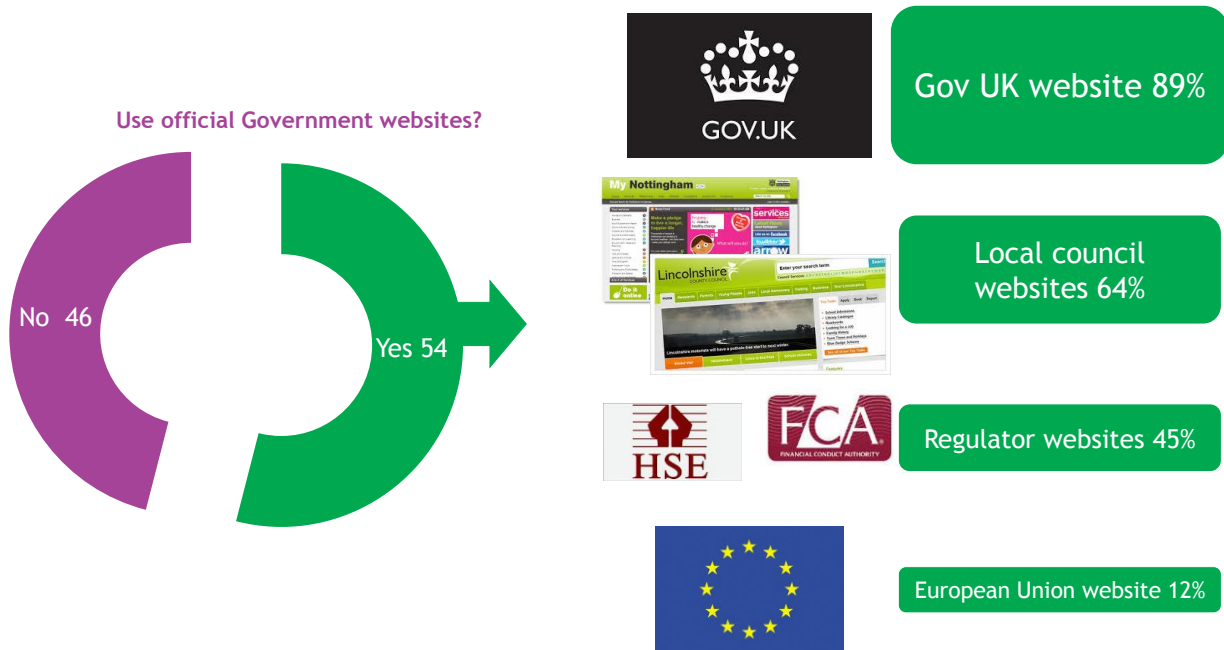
Use official Government websites?

No 46

Yes 54

GOV.UK

Gov UK website 89%

My Nottingham

Lincolnshire COUNTY COUNCIL

Local council websites 64%

HSE

FCA FINANCIAL CONDUCT AUTHORITY

Regulator websites 45%

European Union website 12%